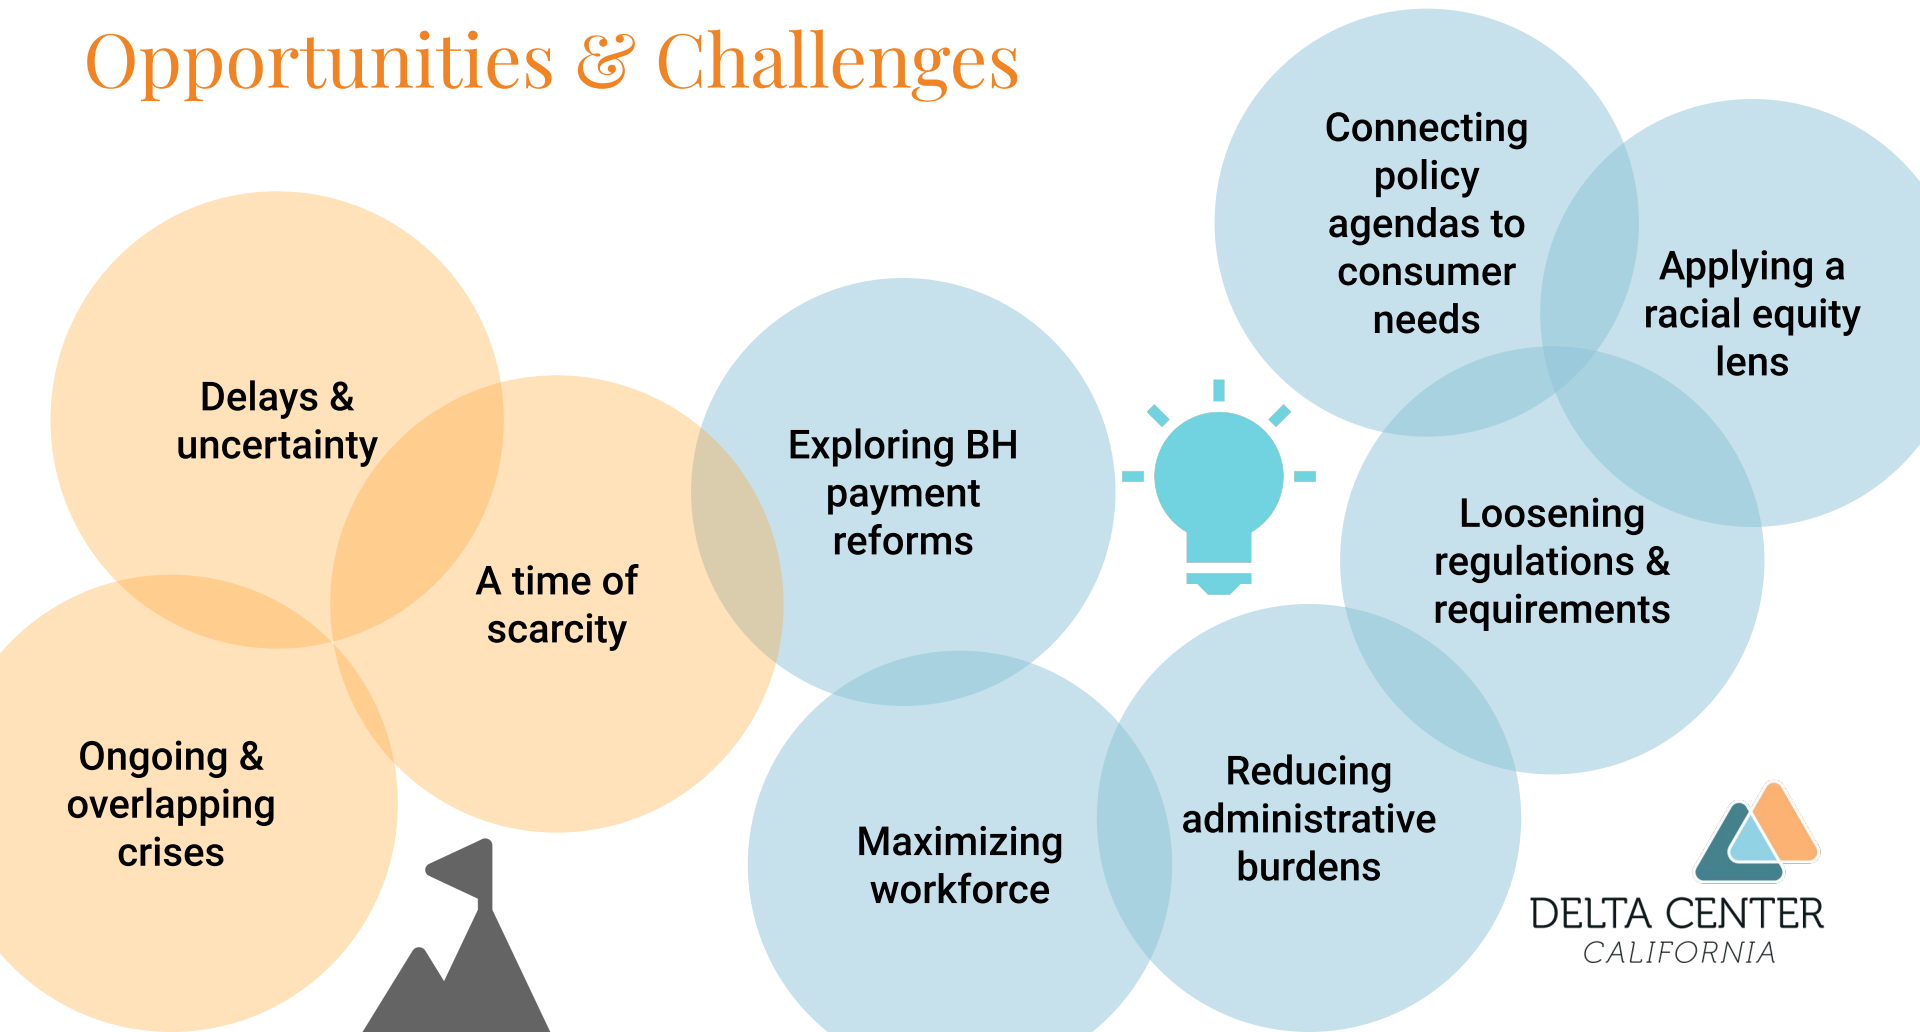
Opportunities & Challenges

Delays & uncertainty

A time of scarcity

Ongoing & overlapping crises

Exploring BH payment reforms

Connecting policy agendas to consumer needs

Applying a racial equity lens

Loosening regulations & requirements

Maximizing workforce

Reducing administrative burdens

DELTA CENTER
CALIFORNIA